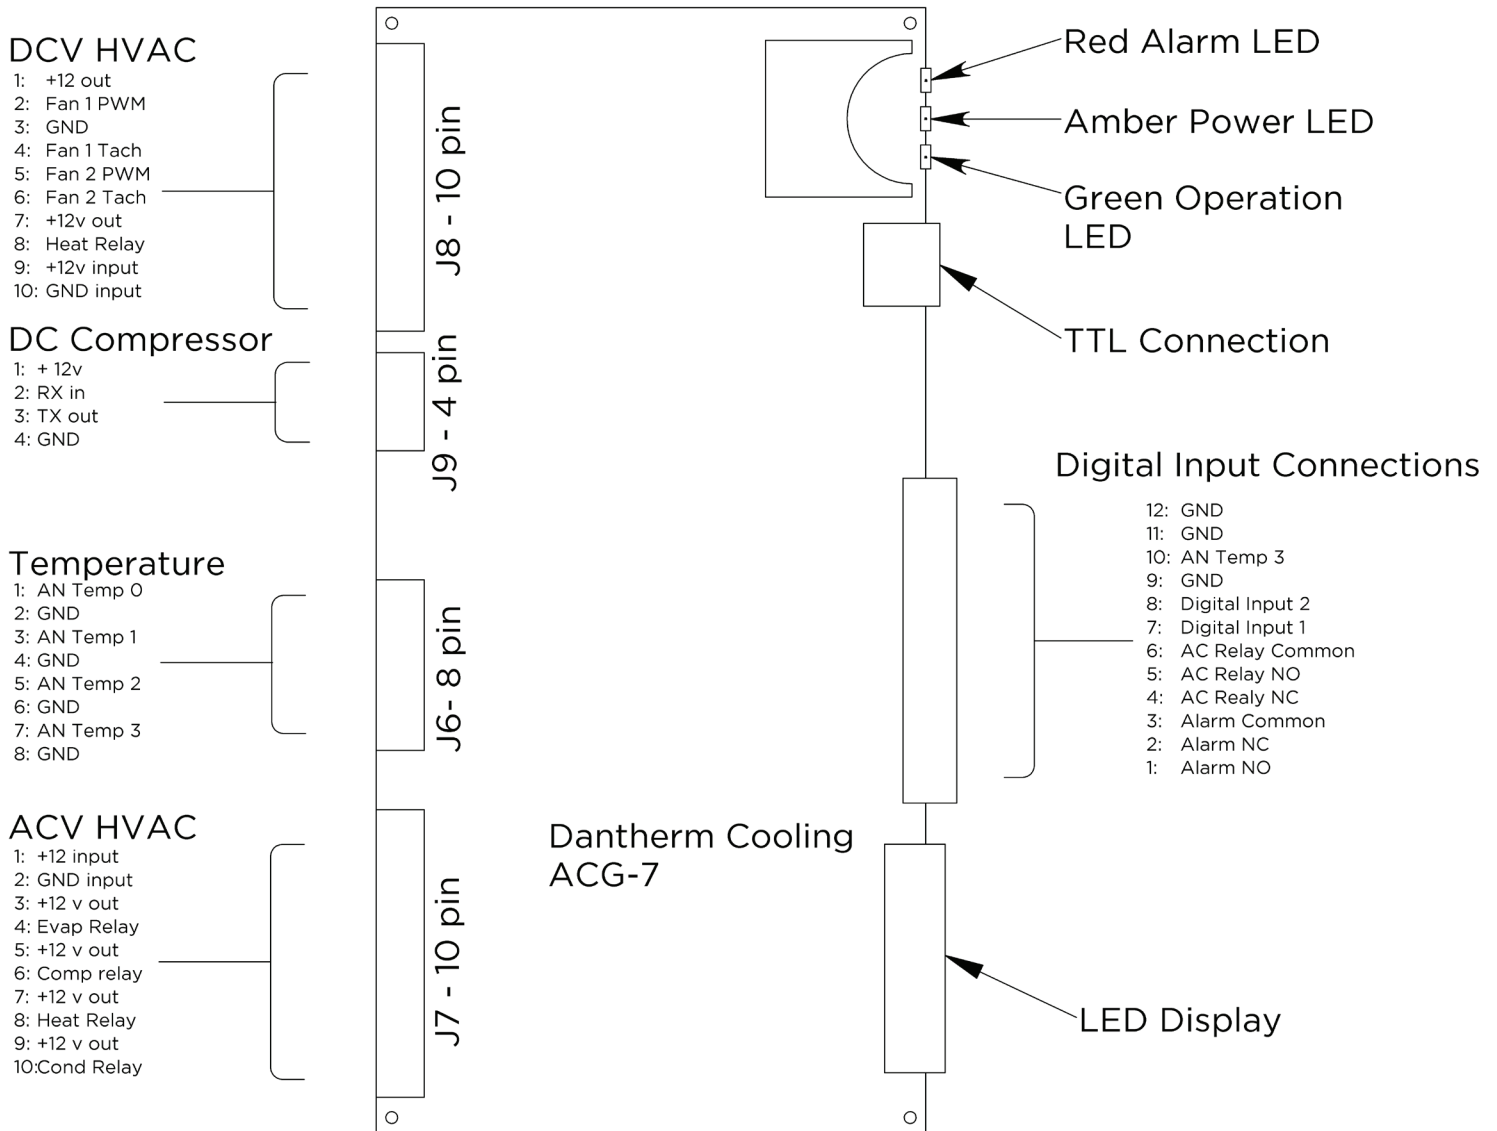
DCV HVAC
1: +12 out
2: Fan 1 PWM
3: GND
4: Fan 1 Tach
5: Fan 2 PWM
6: Fan 2 Tach
7: +12v out
8: Heat Relay
9: +12v input
10: GND input

J8 - 10 pin

DC Compressor
1: + 12v
2: RX in
3: TX out
4: GND

J9 - 4 pin

Temperature
1: AN Temp 0
2: GND
3: AN Temp 1
4: GND
5: AN Temp 2
6: GND
7: AN Temp 3
8: GND

J6- 8 pin

ACV HVAC
1: +12 input
2: GND input
3: +12 v out
4: Evap Relay
5: +12 v out
6: Comp relay
7: +12 v out
8: Heat Relay
9: +12 v out
10:Cond Relay

J7 - 10 pin

Red Alarm LED

Amber Power LED

Green Operation LED

TTL Connection

Digital Input Connections
12: GND
11: GND
10: AN Temp 3
9: GND
8: Digital Input 2
7: Digital Input 1
6: AC Relay Common
5: AC Relay NO
4: AC Realy NC
3: Alarm Common
2: Alarm NC
1: Alarm NO

Dantherm Cooling
ACG-7

LED Display